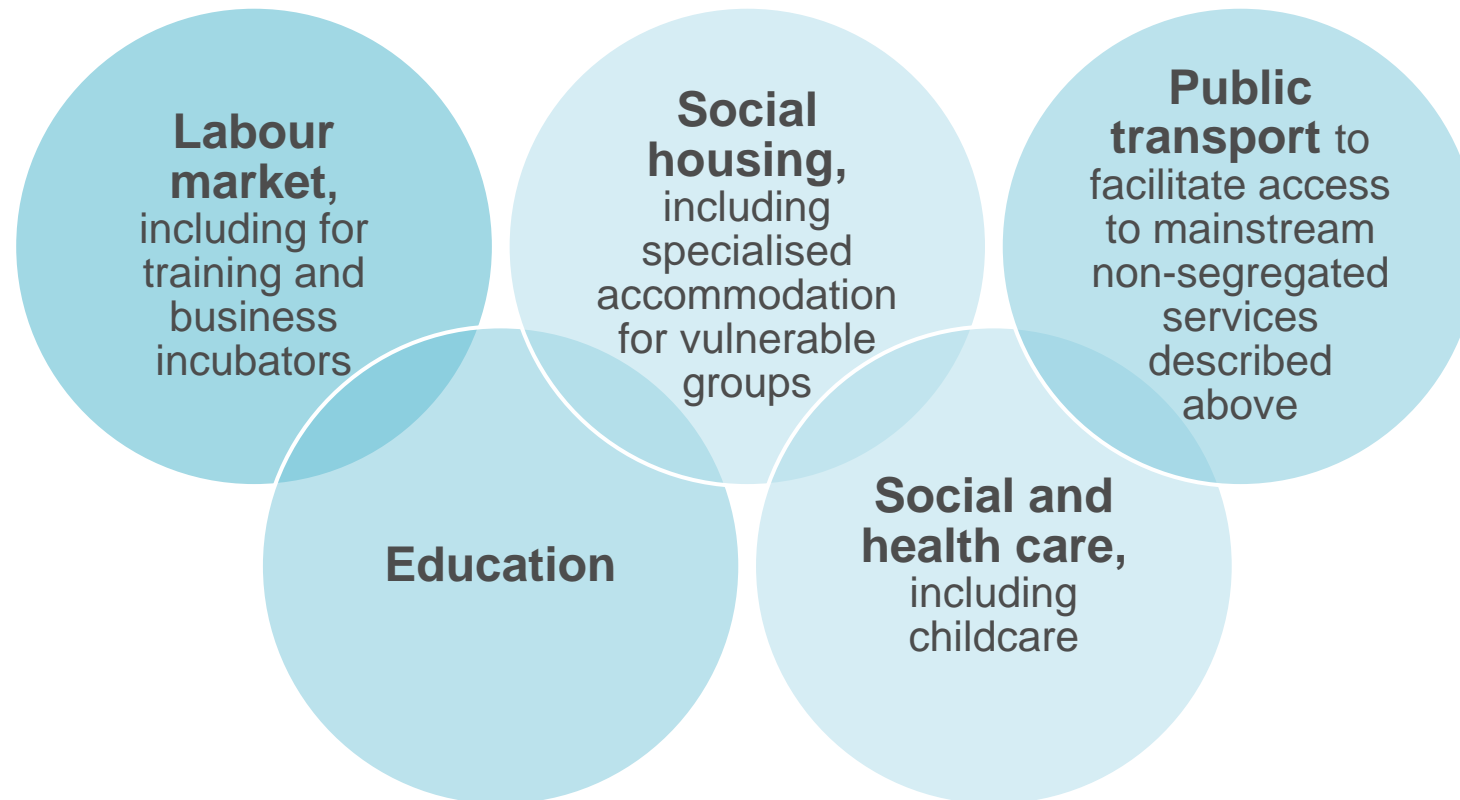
**Labour market,** including for training and business incubators

**Social housing,** including specialised accommodation for vulnerable groups

**Public transport** to facilitate access to mainstream non-segregated services described above

**Education**

**Social and health care,** including childcare